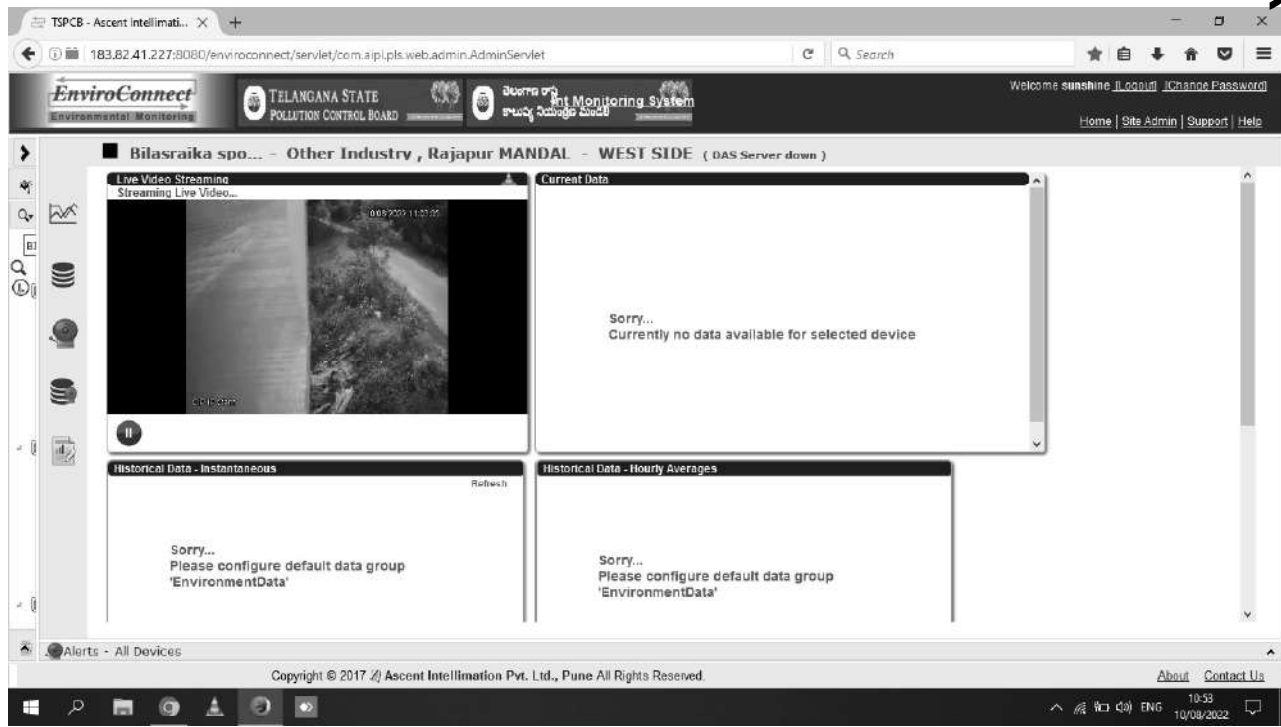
TSPCB - Ascent Intellimati... ×

183.82.41.227:8080/enviroconnect/servlet/com.aipl.pls.web.admin.AdminServlet

Search

EnviroConnect
Environmental Monitoring

TELANGANA STATE
POLLUTION CONTROL BOARD

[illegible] nt Monitoring System

Welcome sunshine [Logout] [Change Password]

Home | Site Admin | Support | Help

Bilasraika spo... - Other Industry , Rajapur MANDAL - WEST SIDE ( DAS Server down )

Live Video Streaming
Streaming Live Video...

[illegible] 11:23:05

Current Data

Sorry...
Currently no data available for selected device

Historical Data - Instantaneous

Refresh

Sorry...
Please configure default data group 'EnvironmentData'

Historical Data - Hourly Averages

Sorry...
Please configure default data group 'EnvironmentData'

Alerts - All Devices

Copyright © 2017 Ascent Intellimation Pvt. Ltd., Pune All Rights Reserved.

About Contact Us

ENG 10:53 10/08/2022